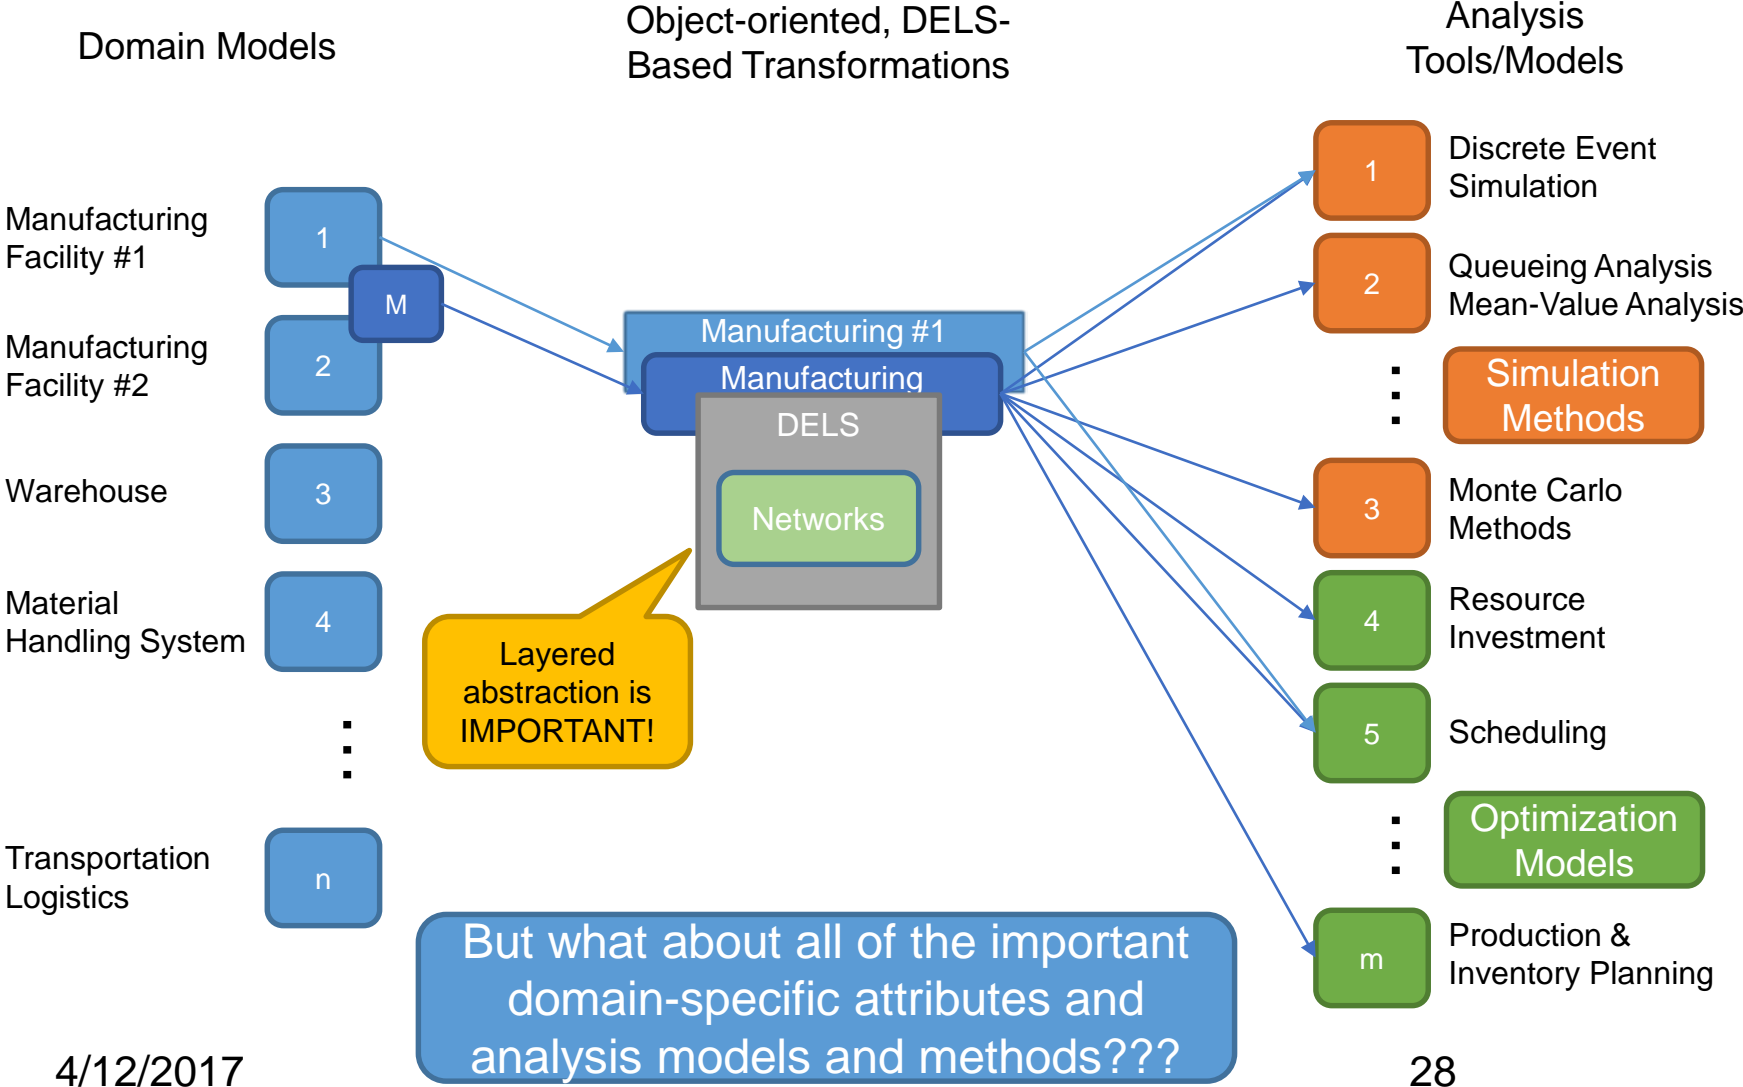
Domain Models

Object-oriented, DELS-Based Transformations

Analysis Tools/Models

Manufacturing Facility #1
1
M
Manufacturing Facility #2
2
Warehouse
3
Material Handling System
4
⋮
Transportation Logistics
n

Manufacturing #1
Manufacturing
DELS
Networks

Layered abstraction is IMPORTANT!

1
Discrete Event Simulation
2
Queueing Analysis Mean-Value Analysis
⋮
Simulation Methods
3
Monte Carlo Methods
4
Resource Investment
5
Scheduling
⋮
Optimization Models
m
Production & Inventory Planning

But what about all of the important domain-specific attributes and analysis models and methods???

4/12/2017

28